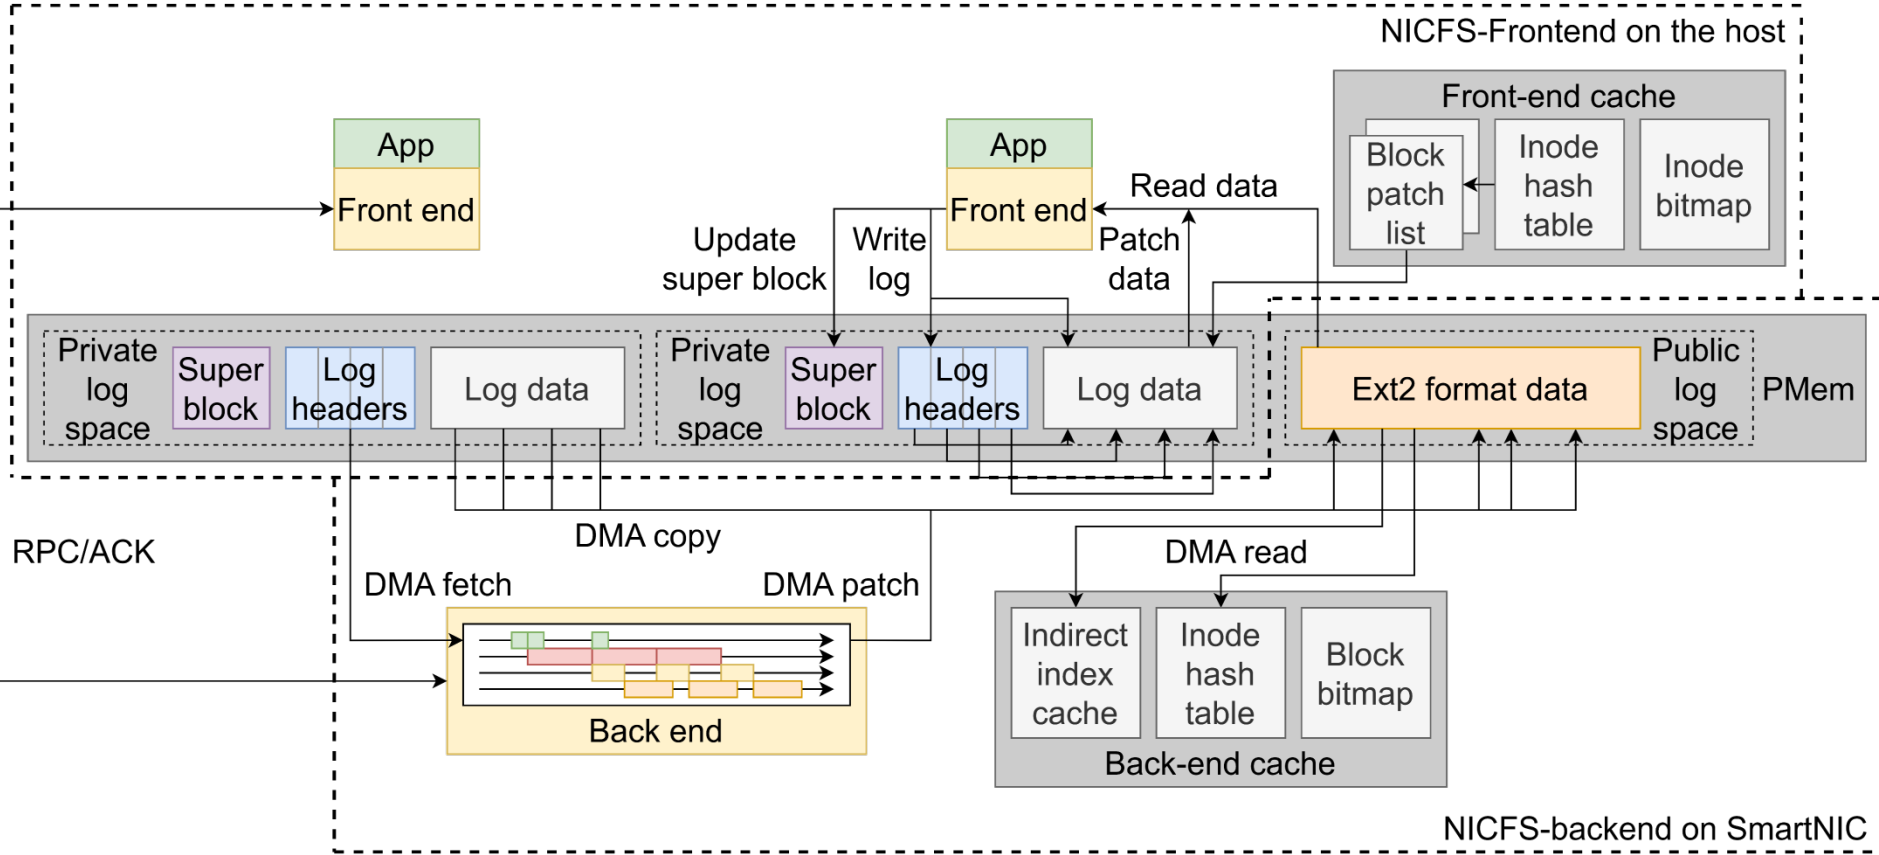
NICFS-Frontend on the host

Front-end cache

Block patch list

Inode hash table

Inode bitmap

App

Front end

App

Front end

Read data

Update super block

Write log

Patch data

Private log space

Super block

Log headers

Log data

Private log space

Super block

Log headers

Log data

Ext2 format data

Public log space

PMem

RPC/ACK

DMA copy

DMA fetch

DMA patch

DMA read

Back end

Indirect index cache

Inode hash table

Block bitmap

Back-end cache

NICFS-backend on SmartNIC